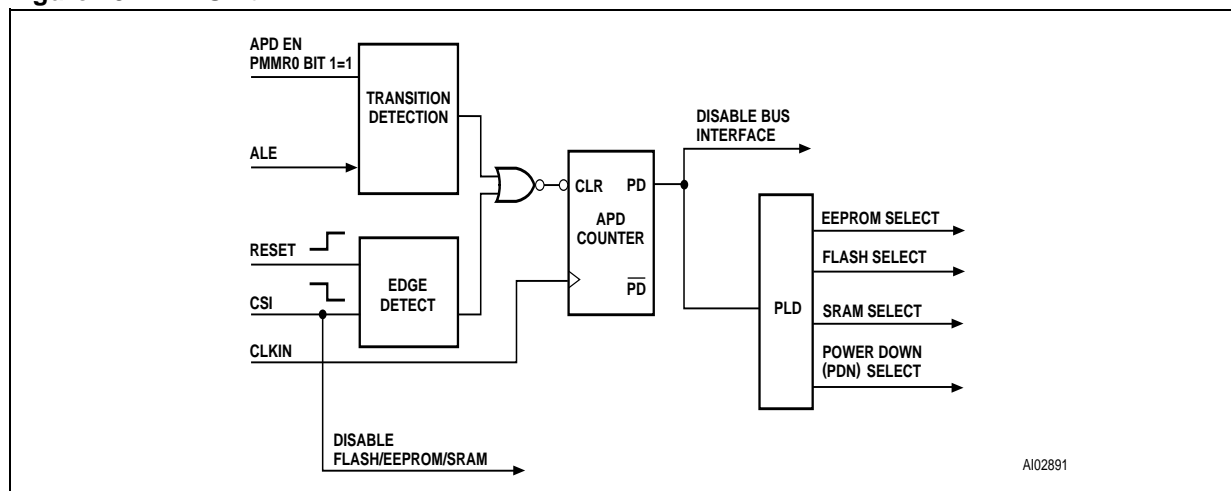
APD EN
PMMR0 BIT 1=1

TRANSITION DETECTION

ALE

RESET

CSI

EDGE DETECT

CLKIN

CLR

PD

APD COUNTER

$\overline{PD}$

DISABLE BUS INTERFACE

PLD

EEPROM SELECT

FLASH SELECT

SRAM SELECT

POWER DOWN (PDN) SELECT

DISABLE FLASH/EEPROM/SRAM

AI02891